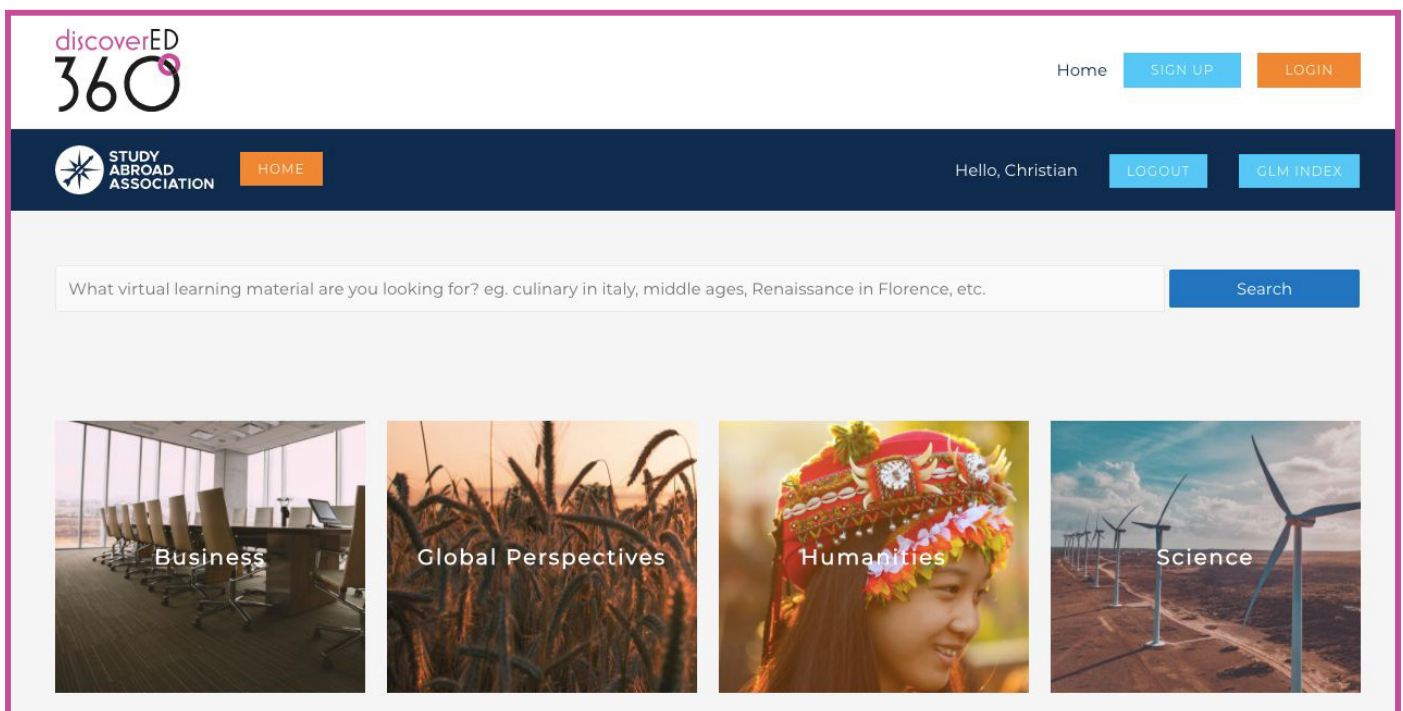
discoverED 360

Home SIGN UP LOGIN

STUDY ABROAD ASSOCIATION

HOME

Hello, Christian LOGOUT GLM INDEX

What virtual learning material are you looking for? eg. culinary in italy, middle ages, Renaissance in Florence, etc.

Search

Business

Global Perspectives

Humanities

Science